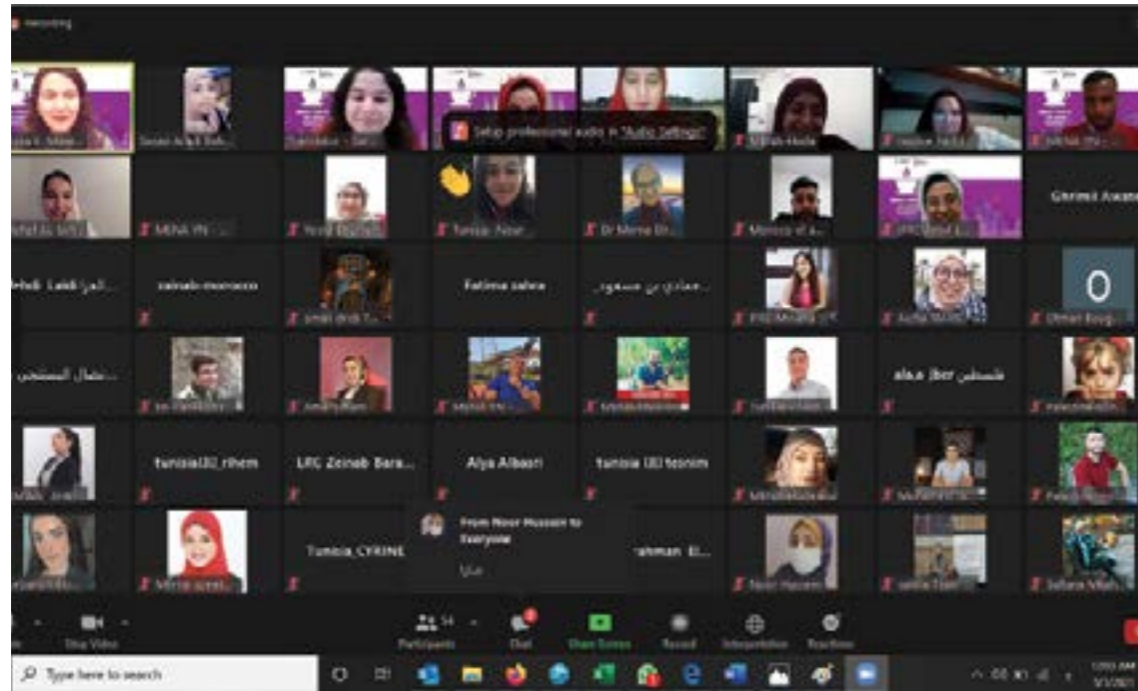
Recording

Setup professional audio in "Audio Settings"

MENA YP

Tunisia_Nour

Dr Mona El

Ghrimit Assan

zainab morocco

Fatima zahra

Fatima zahra

Omar

tunisia02_rihem

LRC Zeinab Bara...

Alya Albasri

tunisia 00 tesnim

فلسطين jber مهاد

From Noor Hussein to Everyone

Tunisia_CYRINE

rahman El...

Nour Hassem

Stop Video

Participants 54

Chat

Share Screen

Record

Interpretation

Reactions

Type here to search